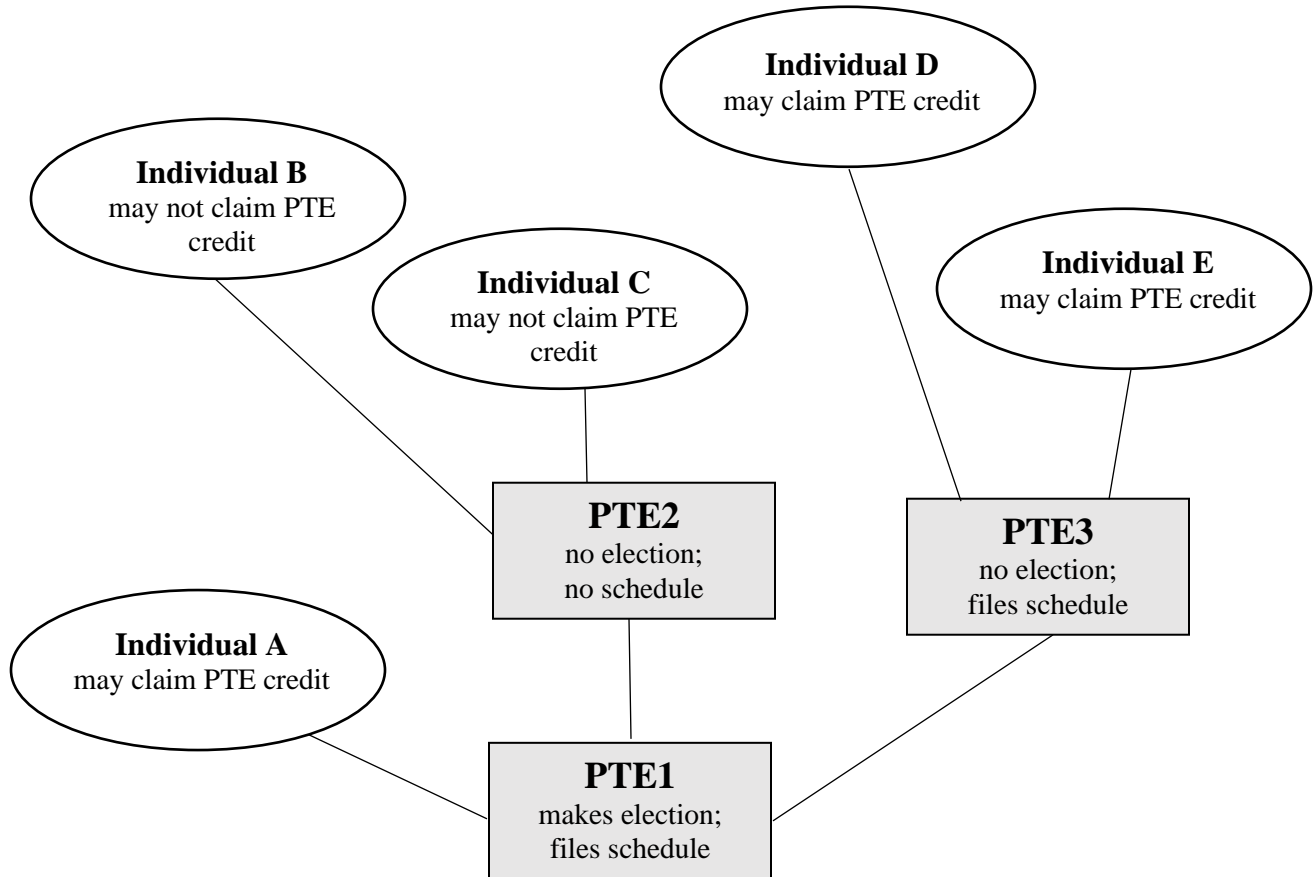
Individual D
may claim PTE credit

Individual B
may not claim PTE credit

Individual C
may not claim PTE credit

Individual E
may claim PTE credit

PTE2
no election;
no schedule

PTE3
no election;
files schedule

Individual A
may claim PTE credit

PTE1
makes election;
files schedule